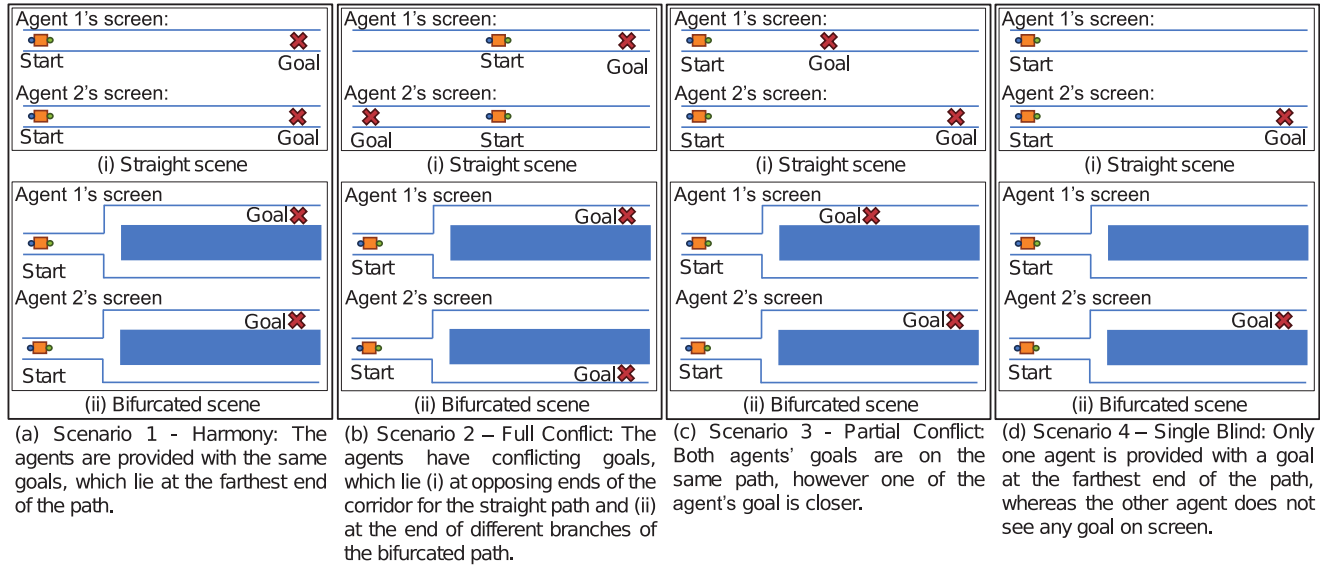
Agent 1's screen:
Start
Goal
Agent 2's screen:
Start
Goal
(i) Straight scene
Agent 1's screen
Goal
Start
Agent 2's screen
Goal
Start
(ii) Bifurcated scene
(a) Scenario 1 - Harmony: The agents are provided with the same goals, which lie at the farthest end of the path.

Agent 1's screen:
Start
Goal
Agent 2's screen:
Goal
Start
(i) Straight scene
Agent 1's screen
Goal
Start
Agent 2's screen
Start
Goal
(ii) Bifurcated scene
(b) Scenario 2 – Full Conflict: The agents have conflicting goals, which lie (i) at opposing ends of the corridor for the straight path and (ii) at the end of different branches of the bifurcated path.

Agent 1's screen:
Start
Goal
Agent 2's screen:
Start
Goal
(i) Straight scene
Agent 1's screen
Goal
Start
Agent 2's screen
Goal
Start
(ii) Bifurcated scene
(c) Scenario 3 - Partial Conflict: Both agents' goals are on the same path, however one of the agent's goal is closer.

Agent 1's screen:
Start
Agent 2's screen:
Start
Goal
(i) Straight scene
Agent 1's screen
Start
Agent 2's screen
Goal
Start
(ii) Bifurcated scene
(d) Scenario 4 – Single Blind: Only one agent is provided with a goal at the farthest end of the path, whereas the other agent does not see any goal on screen.